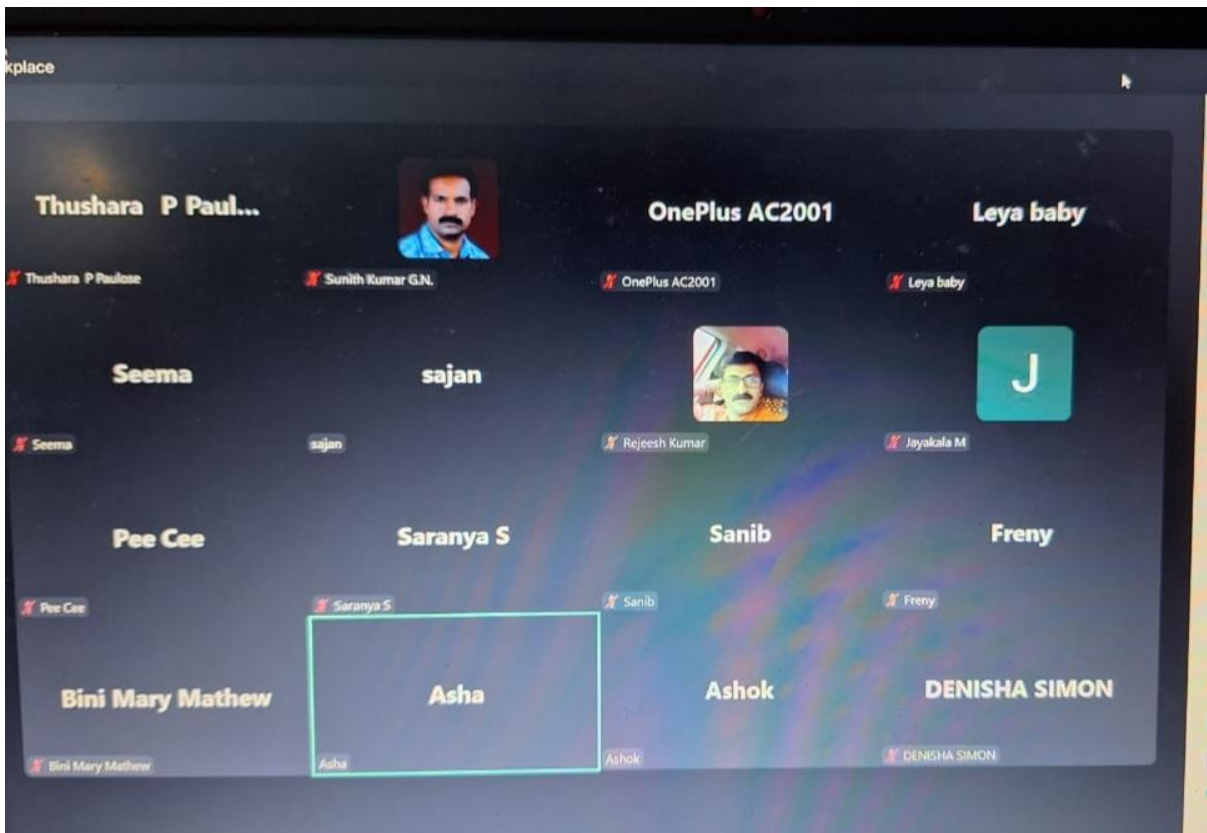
kplace

Thushara P Paul...
Thushara P Paulose

Sunith Kumar G.N.

OnePlus AC2001
OnePlus AC2001

Leya baby
Leya baby

Seema
Seema

sajan
sajan

Rejeesh Kumar

J
Jayakala M

Pee Cee
Pee Cee

Saranya S
Saranya S

Sanib
Sanib

Freny
Freny

Bini Mary Mathew
Bini Mary Mathew

Asha
Asha

Ashok
Ashok

DENISHA SIMON
DENISHA SIMON